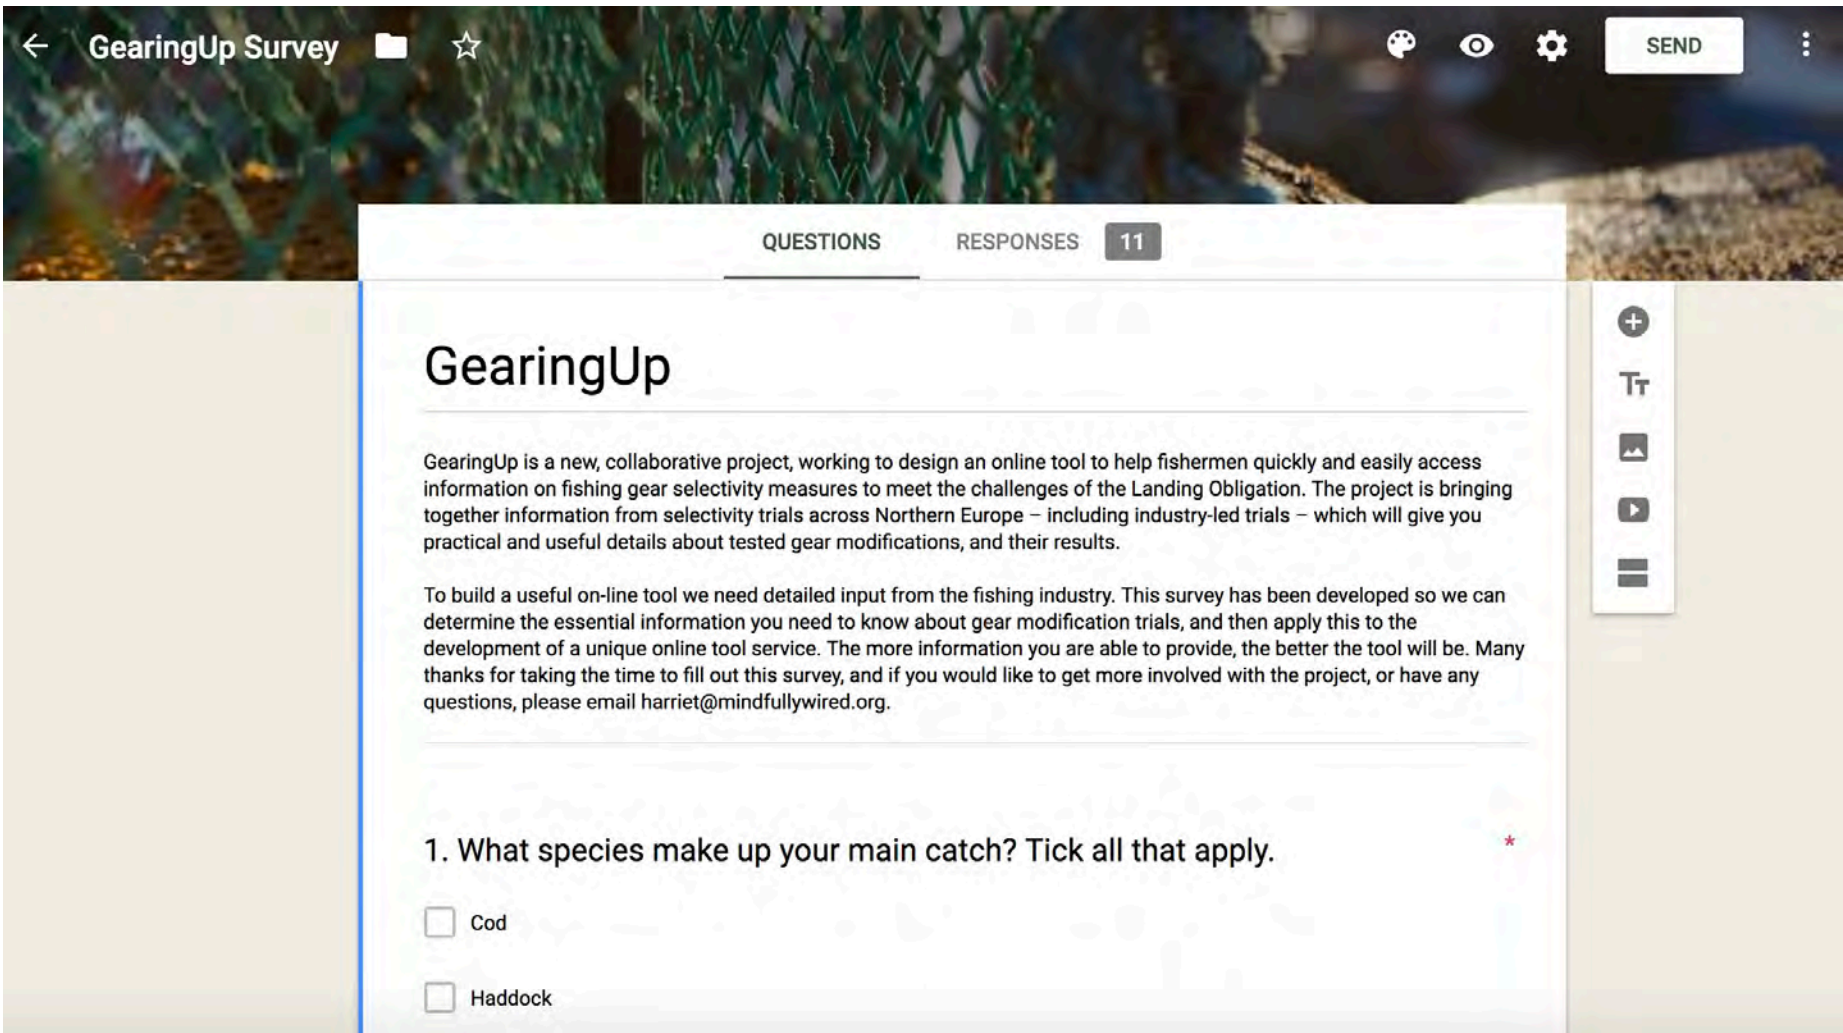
GearingUp Survey

SEND

QUESTIONS RESPONSES 11

GearingUp

GearingUp is a new, collaborative project, working to design an online tool to help fishermen quickly and easily access information on fishing gear selectivity measures to meet the challenges of the Landing Obligation. The project is bringing together information from selectivity trials across Northern Europe – including industry-led trials – which will give you practical and useful details about tested gear modifications, and their results.

To build a useful on-line tool we need detailed input from the fishing industry. This survey has been developed so we can determine the essential information you need to know about gear modification trials, and then apply this to the development of a unique online tool service. The more information you are able to provide, the better the tool will be. Many thanks for taking the time to fill out this survey, and if you would like to get more involved with the project, or have any questions, please email harriet@mindfullywired.org.

1. What species make up your main catch? Tick all that apply. *

Cod

Haddock